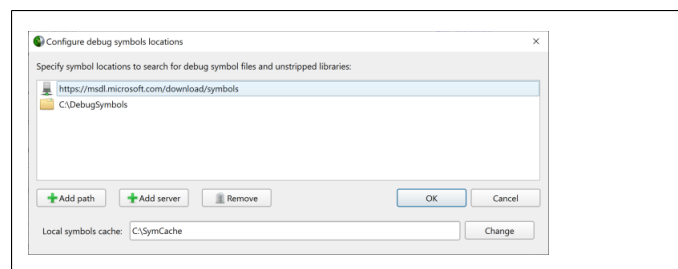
Configure debug symbols locations

×

Specify symbol locations to search for debug symbol files and unstripped libraries:

https://msdl.microsoft.com/download/symbols
C:\DebugSymbols

Add path
Add server
Remove
OK
Cancel

Local symbols cache: C:\SymCache
Change